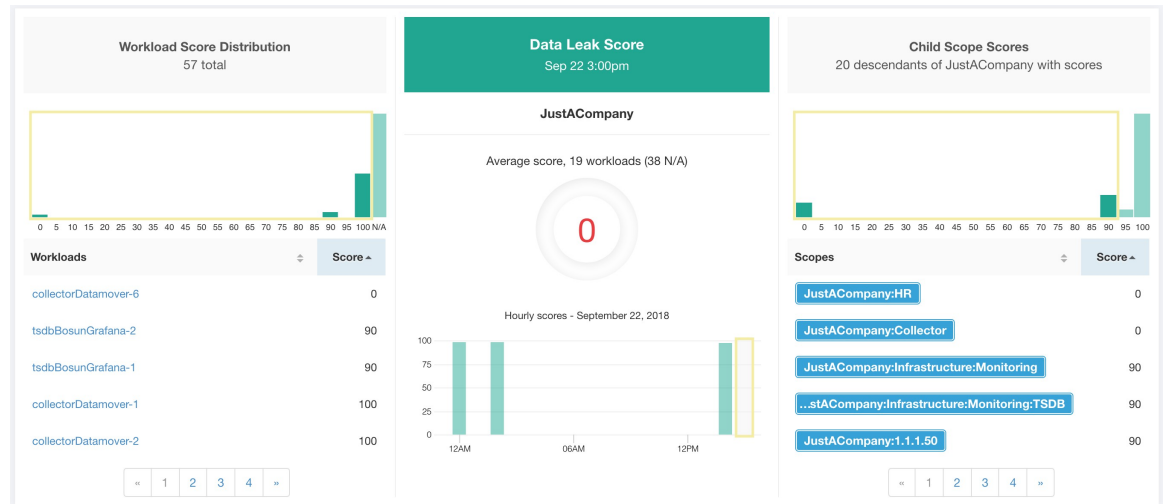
Workload Score Distribution
57 total

0 5 10 15 20 25 30 35 40 45 50 55 60 65 70 75 80 85 90 95 100 N/A

| Workloads | Score |
|---|---|
| collectorDatamover-6 | 0 |
| tsdbBosunGrafana-2 | 90 |
| tsdbBosunGrafana-1 | 90 |
| collectorDatamover-1 | 100 |
| collectorDatamover-2 | 100 |

« 1 2 3 4 »

Data Leak Score
Sep 22 3:00pm

JustACompany

Average score, 19 workloads (38 N/A)

0

Hourly scores - September 22, 2018

100
75
50
25
0
12AM 06AM 12PM

Child Scope Scores
20 descendants of JustACompany with scores

0 5 10 15 20 25 30 35 40 45 50 55 60 65 70 75 80 85 90 95 100

| Scopes | Score |
|---|---|
| JustACompany:HR | 0 |
| JustACompany:Collector | 0 |
| JustACompany:Infrastructure:Monitoring | 90 |
| …stACompany:Infrastructure:Monitoring:TSDB | 90 |
| JustACompany:1.1.1.50 | 90 |

« 1 2 3 4 »